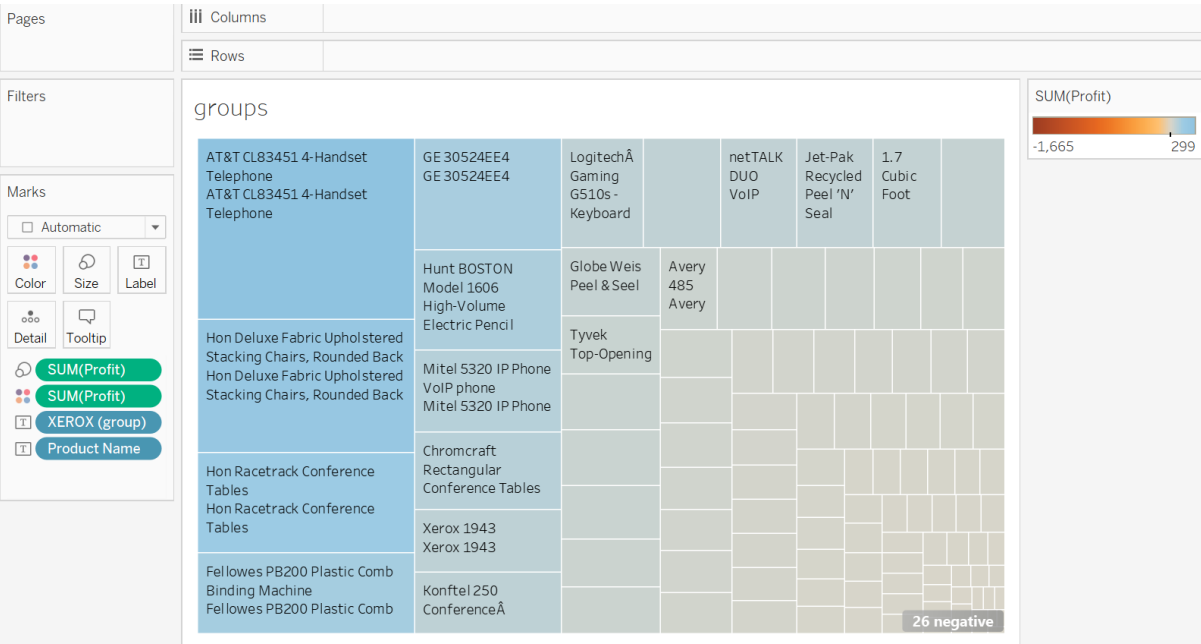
Pages

Columns

Rows

Filters

Marks

Automatic

Color

Size

Label

Detail

Tooltip

SUM(Profit)

SUM(Profit)

XEROX (group)

Product Name

groups

AT&T CL83451 4-Handset Telephone
AT&T CL83451 4-Handset Telephone

Hon Deluxe Fabric Upholstered Stacking Chairs, Rounded Back
Hon Deluxe Fabric Upholstered Stacking Chairs, Rounded Back

Hon Racetrack Conference Tables
Hon Racetrack Conference Tables

Fellowes PB200 Plastic Comb Binding Machine
Fellowes PB200 Plastic Comb

GE 30524EE4
GE 30524EE4

Hunt BOSTON Model 1606 High-Volume Electric Pencil

Mitel 5320 IP Phone VoIP phone
Mitel 5320 IP Phone

Chromcraft Rectangular Conference Tables

Xerox 1943
Xerox 1943

Konftel 250 ConferenceÂ

LogitechÂ Gaming G510s - Keyboard

netTALK DUO VoIP

Jet-Pak Recycled Peel 'N' Seal

1.7 Cubic Foot

Globe Weis Peel & Seel

Avery 485 Avery

Tyvek Top-Opening

26 negative

SUM(Profit)

-1,665

299